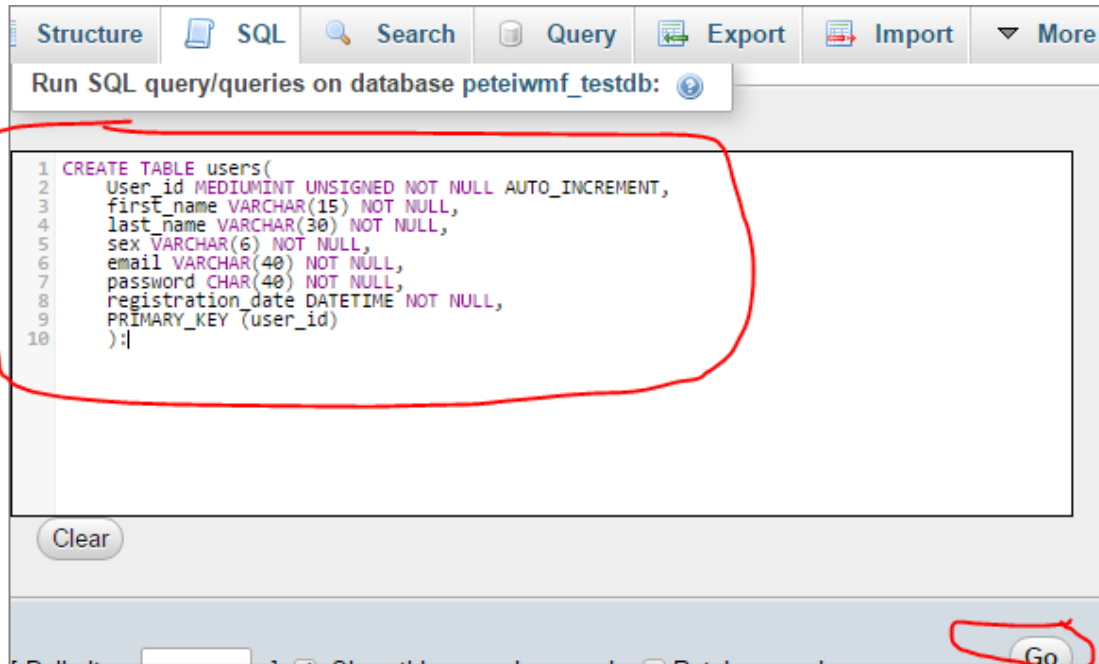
Structure SQL Search Query Export Import More

Run SQL query/queries on database peteiwmf_testdb:

1 CREATE TABLE users(
2 User_id MEDIUMINT UNSIGNED NOT NULL AUTO_INCREMENT,
3 first_name VARCHAR(15) NOT NULL,
4 last_name VARCHAR(30) NOT NULL,
5 sex VARCHAR(6) NOT NULL,
6 email VARCHAR(40) NOT NULL,
7 password CHAR(40) NOT NULL,
8 registration_date DATETIME NOT NULL,
9 PRIMARY_KEY (user_id)
10 ):

Clear

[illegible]

Go